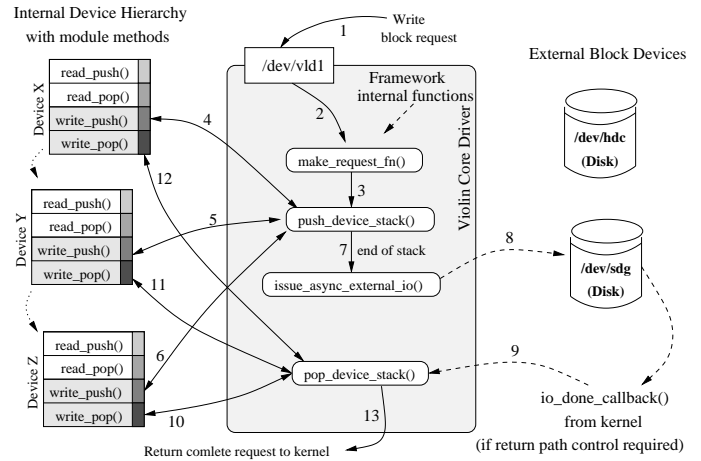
Internal Device Hierarchy with module methods

1 Write block request

/dev/vld1

External Block Devices

Framework internal functions

Device X

read_push()

read_pop()

write_push()

write_pop()

4

2

make_request_fn()

3

/dev/hdc (Disk)

12

Device Y

read_push()

read_pop()

write_push()

write_pop()

5

push_device_stack()

Violin Core Driver

7 end of stack

8

11

issue_async_external_io()

/dev/sdg (Disk)

Device Z

read_push()

read_pop()

write_push()

write_pop()

6

9

pop_device_stack()

10

13

io_done_callback() from kernel (if return path control required)

Return comlete request to kernel